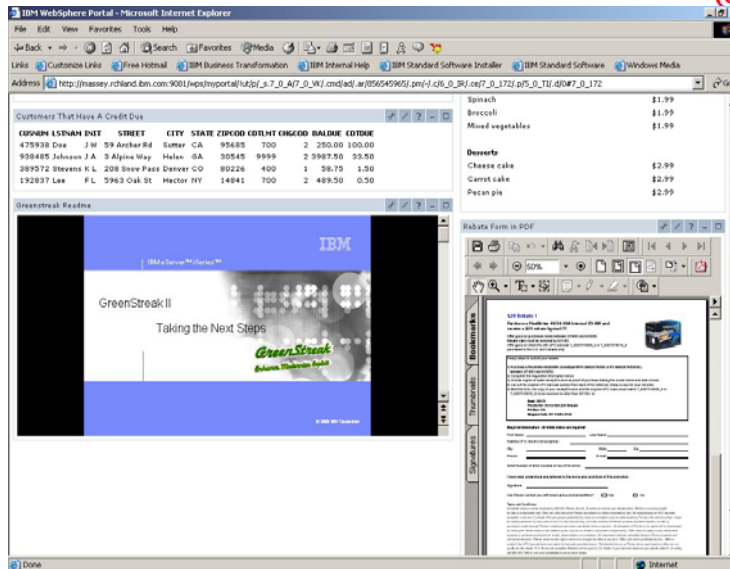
IBM WebSphere Portal - Microsoft Internet Explorer

File Edit View Favorites Tools Help

Back Search Favorites Media

Links Customize Links Free Hotmail IBM Business Transformation IBM Internal Help IBM Standard Software Installer IBM Standard Software Windows Media

Address http://massey.rchland.ibm.com:9081/wps/myportal/!ut/p/_s.7_0_A/7_0_VK/.cmd/ad/.ar/856545965/.pm/-/.c/6_0_IR/.ce/7_0_172/.p/5_0_TI/.d/0#7_0_172

Customers That Have A Credit Due

| CUSNUM | LSTNAM | INIT | STREET | CITY | STATE | ZIPCOD | CDTLMT | CHGCOD | BALDUE | CDTDUE |
|---|---|---|---|---|---|---|---|---|---|---|
| 475938 | Doe | J W | 59 Archer Rd | Sutter | CA | 95685 | 700 | 2 | 250.00 | 100.00 |
| 938485 | Johnson | J A | 3 Alpine Way | Helen | GA | 30545 | 9999 | 2 | 3987.50 | 33.50 |
| 389572 | Stevens | K L | 208 Snow Pass | Denver | CO | 80226 | 400 | 1 | 58.75 | 1.50 |
| 192837 | Lee | F L | 5963 Oak St | Hector | NY | 14841 | 700 | 2 | 489.50 | 0.50 |

Greenstreak Readme

IBM

IBM eServer iSeries

GreenStreak II

Taking the Next Steps

GreenStreak

© 2001 IBM Corporation

Spinach $1.99
Broccoli $1.99
Mixed vegetables $1.99

Desserts
Cheese cake $2.99
Carrot cake $2.99
Pecan pie $2.99

Rebate Form in PDF

50%

Bookmarks

Thumbnails

Signatures

$20 Rebate !

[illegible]

Done

Internet